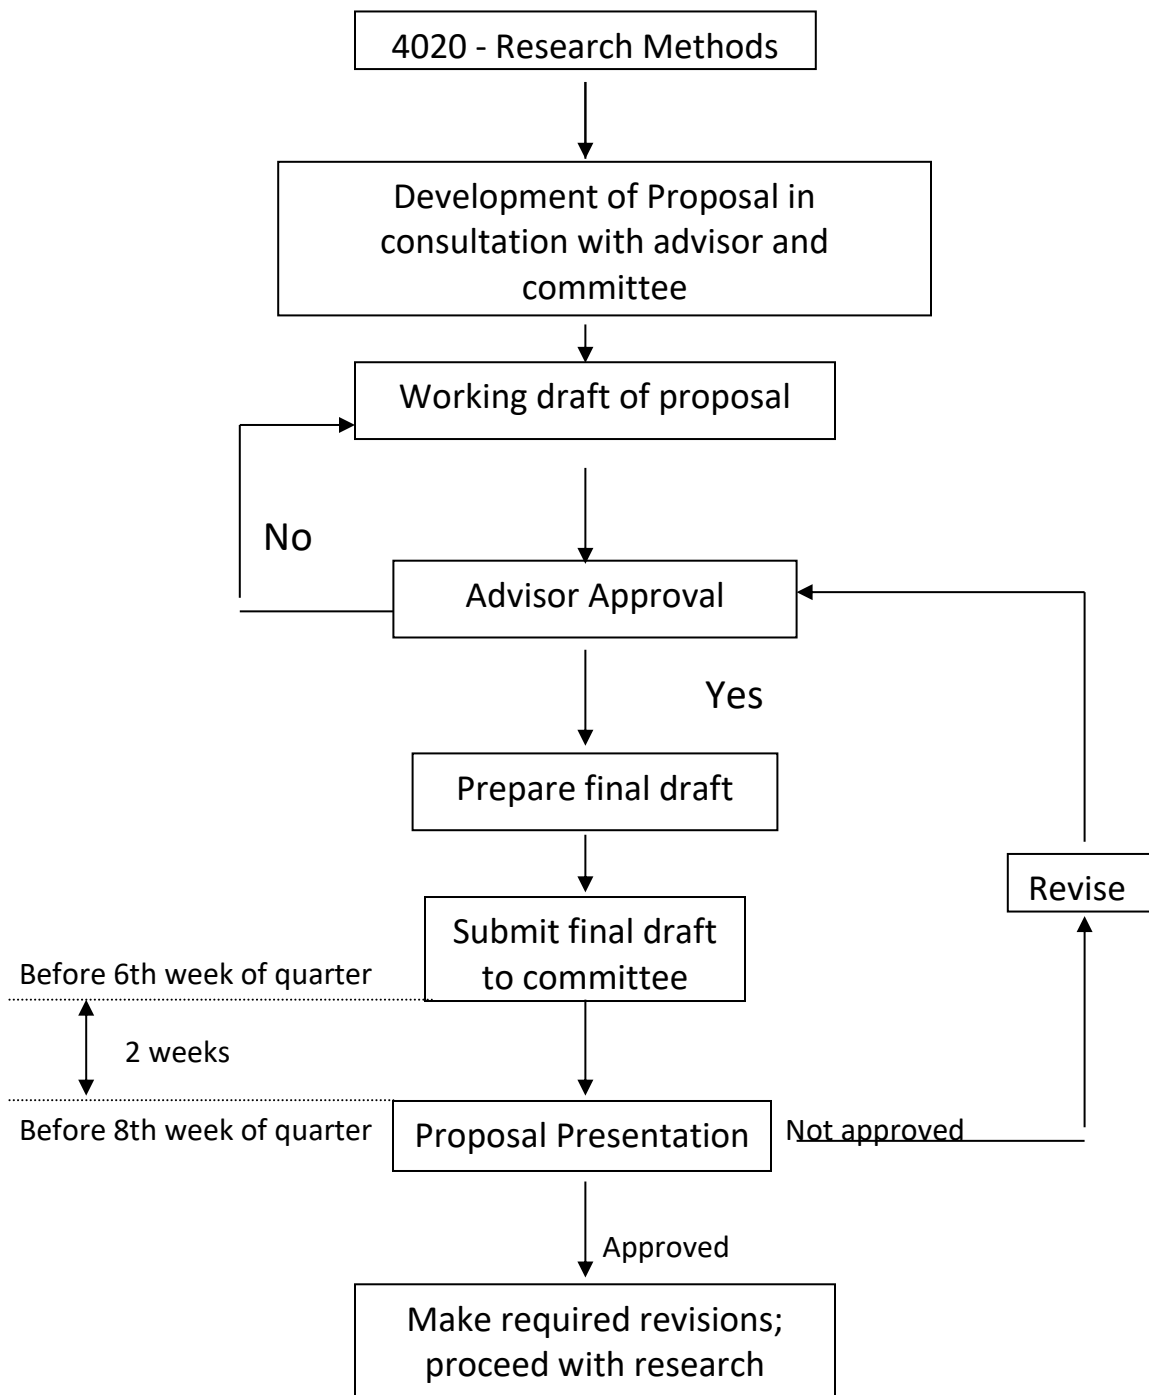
4020 - Research Methods

Development of Proposal in consultation with advisor and committee

Working draft of proposal

No

Advisor Approval

Yes

Prepare final draft

Revise

Submit final draft to committee

Before 6th week of quarter

2 weeks

Before 8th week of quarter

Proposal Presentation

Not approved

Approved

Make required revisions; proceed with research